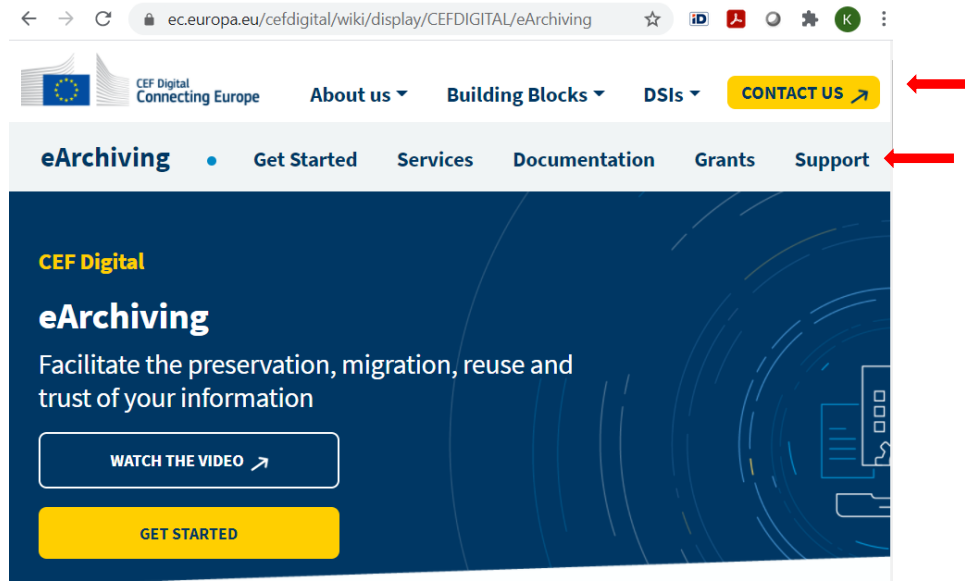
ec.europa.eu/cefdigital/wiki/display/CEFDIGITAL/eArchiving

iD

K

CEF Digital
Connecting Europe

About us

Building Blocks

DSIs

CONTACT US

eArchiving

Get Started

Services

Documentation

Grants

Support

CEF Digital

eArchiving

Facilitate the preservation, migration, reuse and trust of your information

WATCH THE VIDEO

GET STARTED